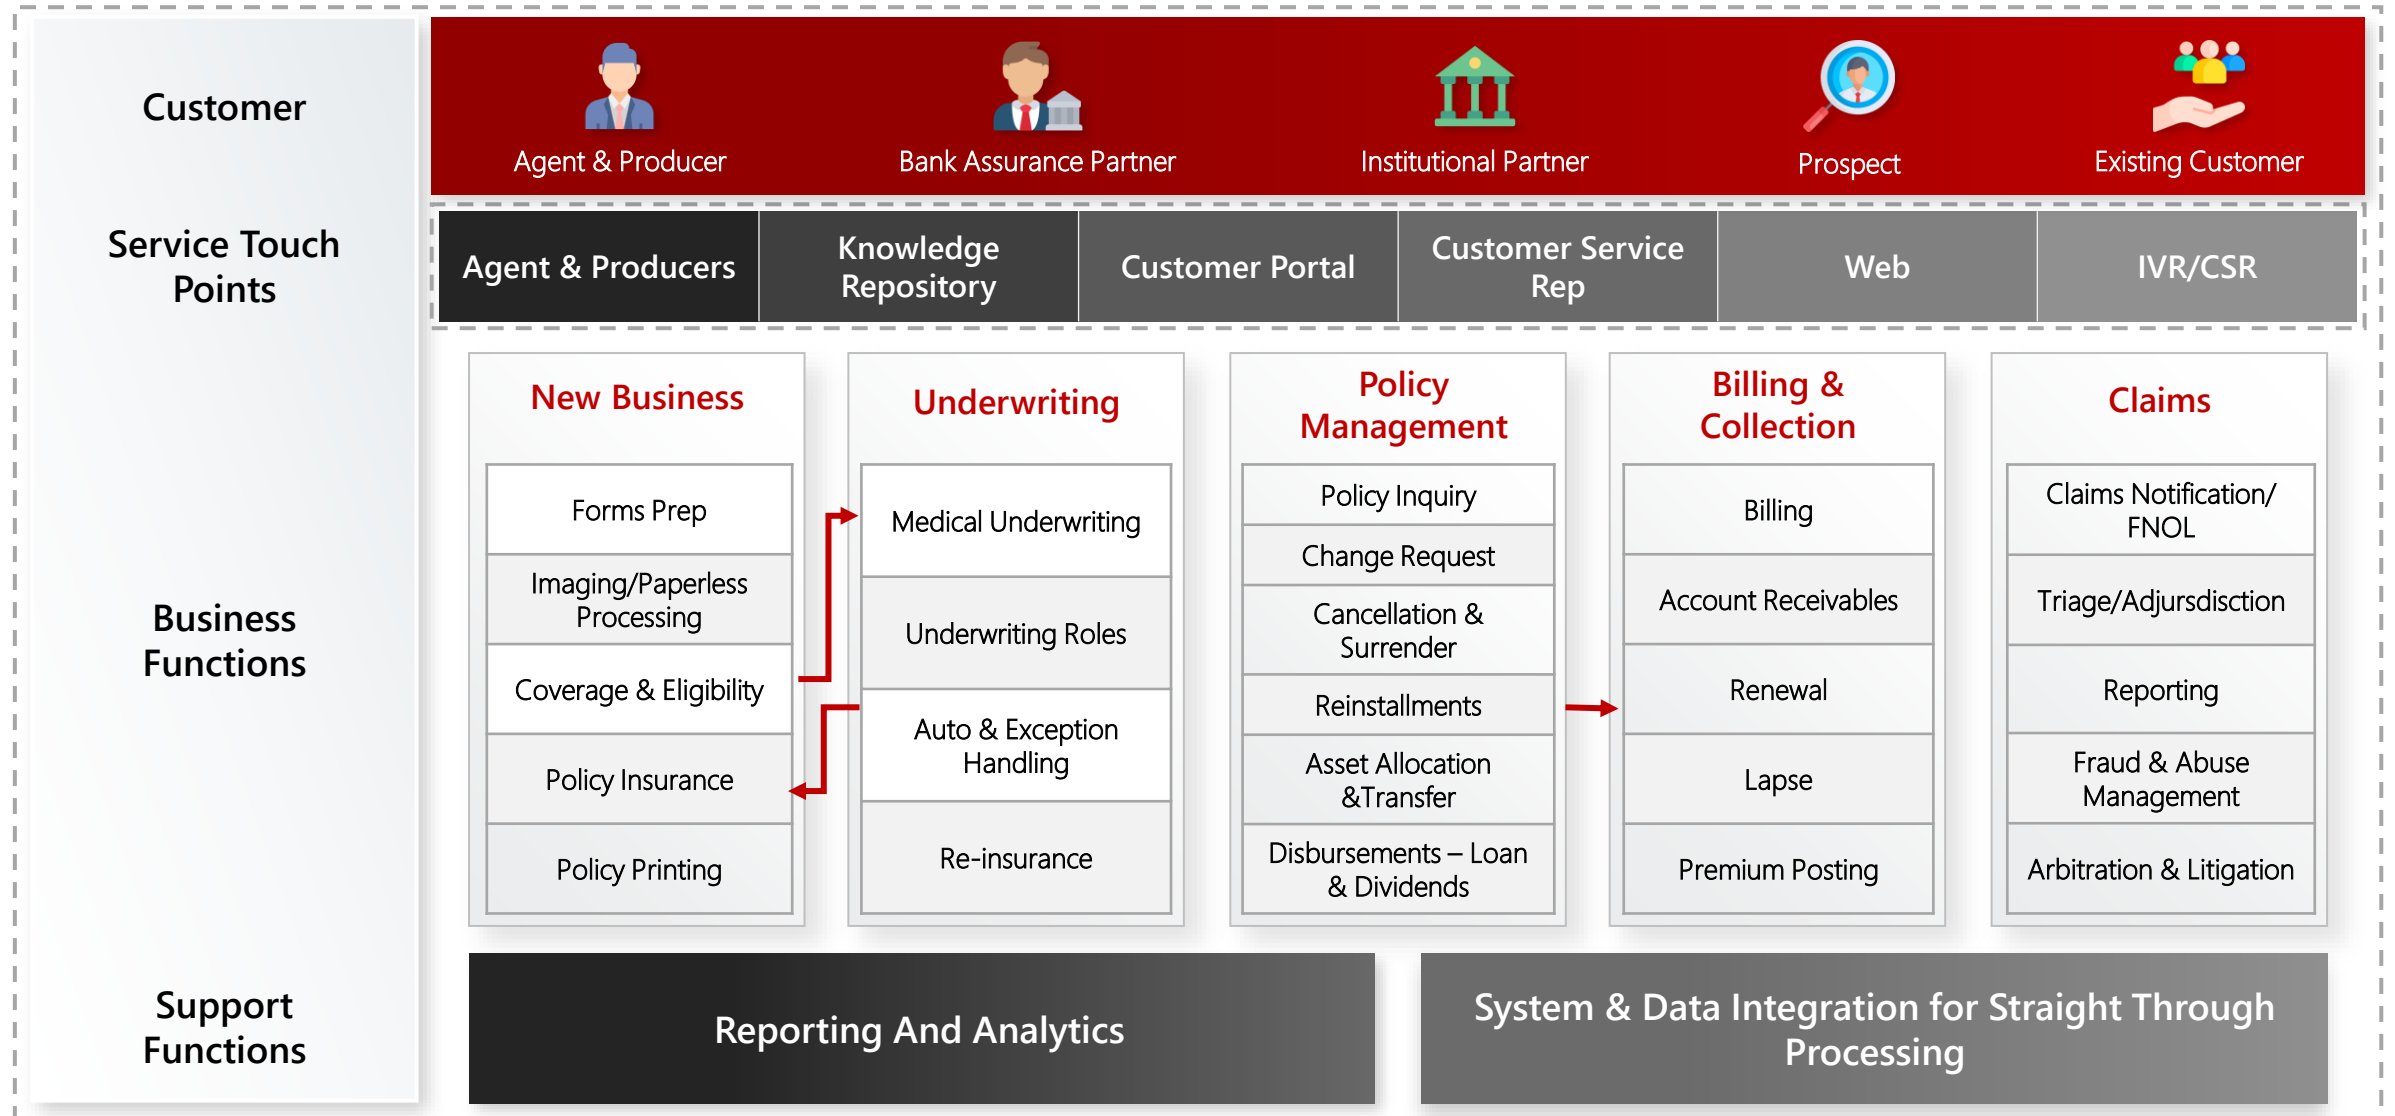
Customer

Agent & Producer

Bank Assurance Partner

Institutional Partner

Prospect

Existing Customer

Service Touch Points

| Agent & Producers | Knowledge Repository | Customer Portal | Customer Service Rep | Web | IVR/CSR |
|---|---|---|---|---|---|

Business Functions

New Business

Forms Prep

Imaging/Paperless Processing

Coverage & Eligibility

Policy Insurance

Policy Printing

Underwriting

Medical Underwriting

Underwriting Roles

Auto & Exception Handling

Re-insurance

Policy Management

Policy Inquiry

Change Request

Cancellation & Surrender

Reinstallments

Asset Allocation &Transfer

Disbursements – Loan & Dividends

Billing & Collection

Billing

Account Receivables

Renewal

Lapse

Premium Posting

Claims

Claims Notification/ FNOL

Triage/Adjursdisction

Reporting

Fraud & Abuse Management

Arbitration & Litigation

Support Functions

Reporting And Analytics

System & Data Integration for Straight Through Processing